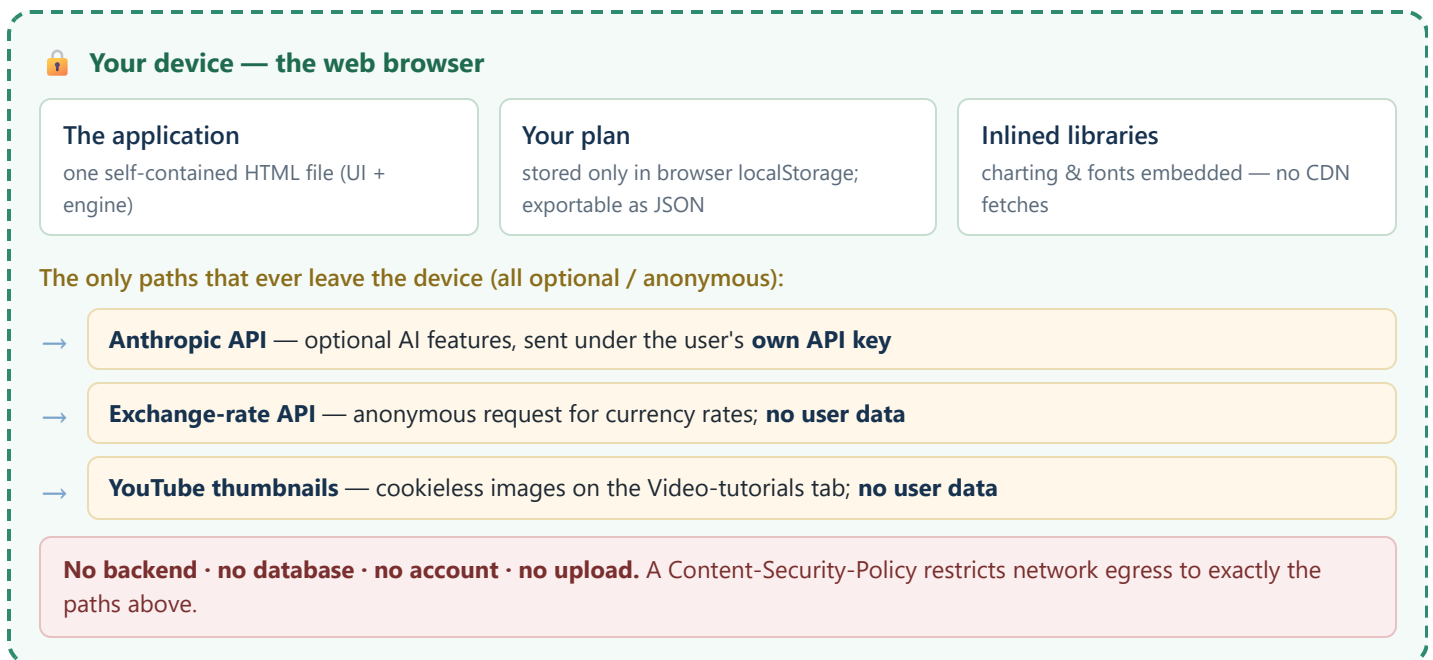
🔒 Your device — the web browser

The application
one self-contained HTML file (UI + engine)

Your plan
stored only in browser localStorage; exportable as JSON

Inlined libraries
charting & fonts embedded — no CDN fetches

The only paths that ever leave the device (all optional / anonymous):

→ **Anthropic API** — optional AI features, sent under the user's **own API key**

→ **Exchange-rate API** — anonymous request for currency rates; **no user data**

→ **YouTube thumbnails** — cookieless images on the Video-tutorials tab; **no user data**

**No backend · no database · no account · no upload.** A Content-Security-Policy restricts network egress to exactly the paths above.